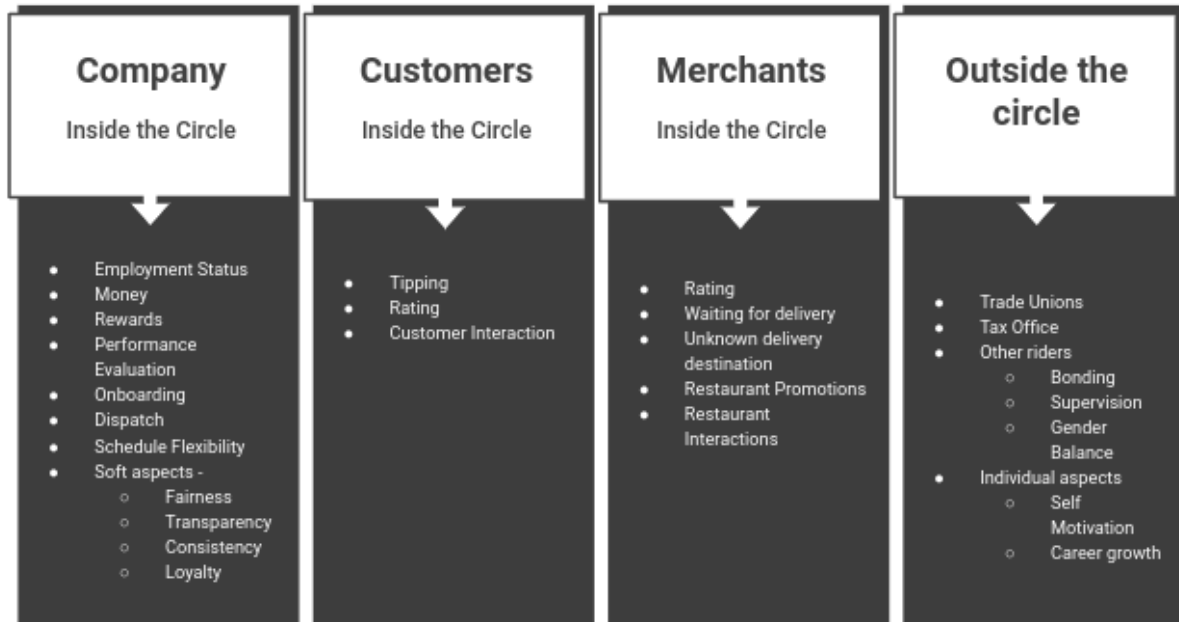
Company

Inside the Circle

- Employment Status
- Money
- Rewards
- Performance Evaluation
- Onboarding
- Dispatch
- Schedule Flexibility
- Soft aspects -
  - Fairness
  - Transparency
  - Consistency
  - Loyalty

Customers

Inside the Circle

- Tipping
- Rating
- Customer Interaction

Merchants

Inside the Circle

- Rating
- Waiting for delivery
- Unknown delivery destination
- Restaurant Promotions
- Restaurant Interactions

Outside the circle

- Trade Unions
- Tax Office
- Other riders
  - Bonding
  - Supervision
  - Gender Balance
- Individual aspects
  - Self Motivation
  - Career growth